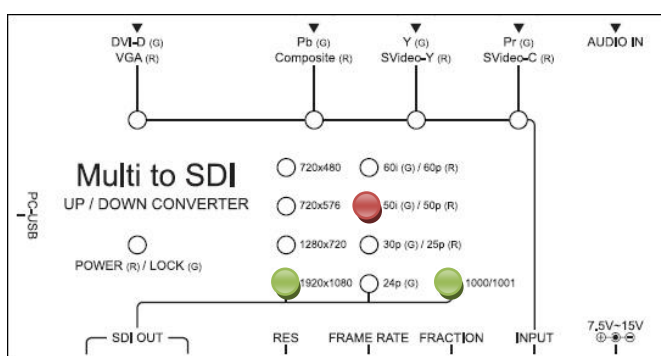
DVI-D (G)
VGA (R)

Pb (G)
Composite (R)

Y (G)
SVideo-Y (R)

Pr (G)
SVideo-C (R)

AUDIO IN

Multi to SDI
UP / DOWN CONVERTER

PC-USB

POWER (R) / LOCK (G)

720x480
720x576
1280x720
1920x1080

60i (G) / 60p (R)
50i (G) / 50p (R)
30p (G) / 25p (R)
24p (G)
1000/1001

SDI OUT
RES
FRAME RATE
FRACTION
INPUT
7.5V~15V